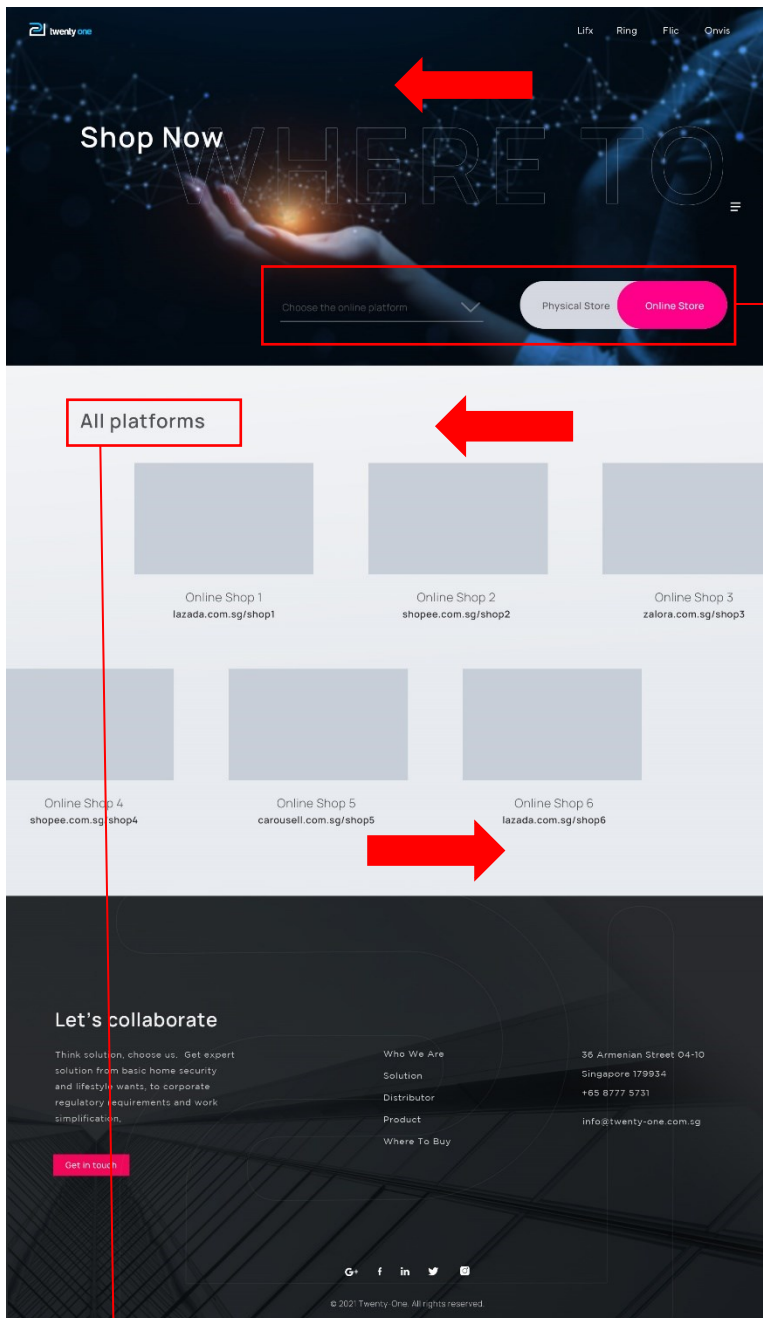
twenty one

Lifx Ring Flic Onvis

Shop Now
WHERE TO

Choose the online platform

Physical Store Online Store

All platforms

Online Shop 1
lazada.com.sg/shop1

Online Shop 2
shopee.com.sg/shop2

Online Shop 3
zalora.com.sg/shop3

Online Shop 4
shopee.com.sg/shop4

Online Shop 5
carousell.com.sg/shop5

Online Shop 6
lazada.com.sg/shop6

Let's collaborate

Think solution, choose us. Get expert solution from basic home security and lifestyle wants, to corporate regulatory requirements and work simplification.

Get in touch

Who We Are
Solution
Distributor
Product
Where To Buy

36 Armenian Street 04-10
Singapore 179934
+65 8777 5731

info@twenty-one.com.sg

© 2021 Twenty-One. All rights reserved.